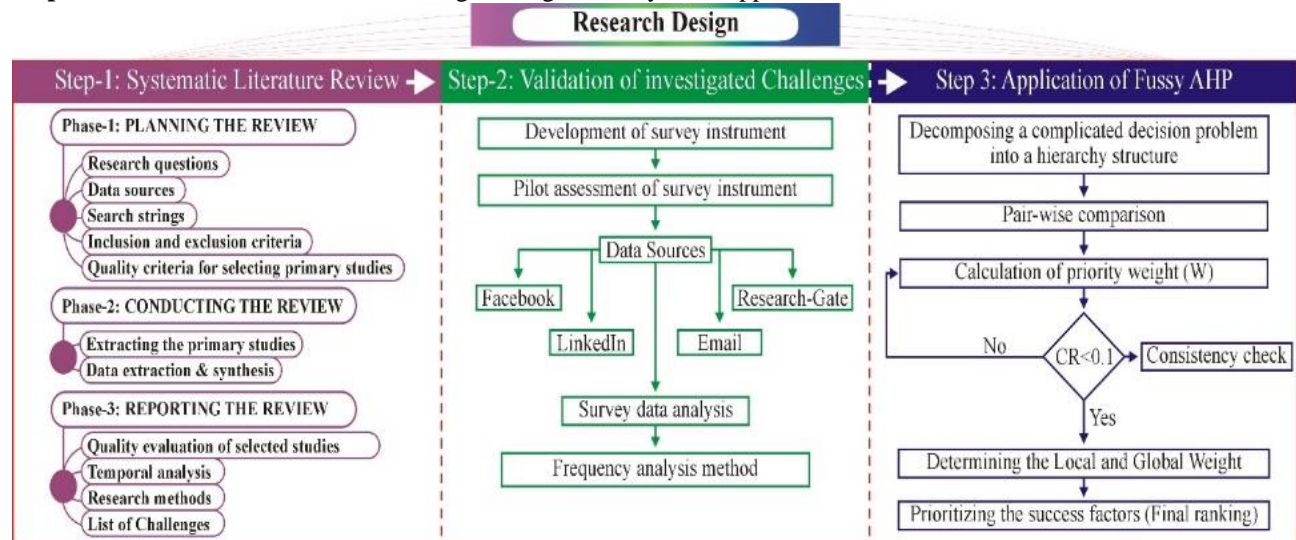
Research Design

Step-1: Systematic Literature Review

Phase-1: PLANNING THE REVIEW
Research questions
Data sources
Search strings
Inclusion and exclusion criteria
Quality criteria for selecting primary studies

Phase-2: CONDUCTING THE REVIEW
Extracting the primary studies
Data extraction & synthesis

Phase-3: REPORTING THE REVIEW
Quality evaluation of selected studies
Temporal analysis
Research methods
List of Challenges

Step-2: Validation of investigated Challenges

Development of survey instrument
Pilot assessment of survey instrument
Data Sources
Facebook
LinkedIn
Email
Research-Gate
Survey data analysis
Frequency analysis method

Step 3: Application of Fussy AHP

Decomposing a complicated decision problem into a hierarchy structure
Pair-wise comparison
Calculation of priority weight (W)
No
CR<0.1
Consistency check
Yes
Determining the Local and Global Weight
Prioritizing the success factors (Final ranking)